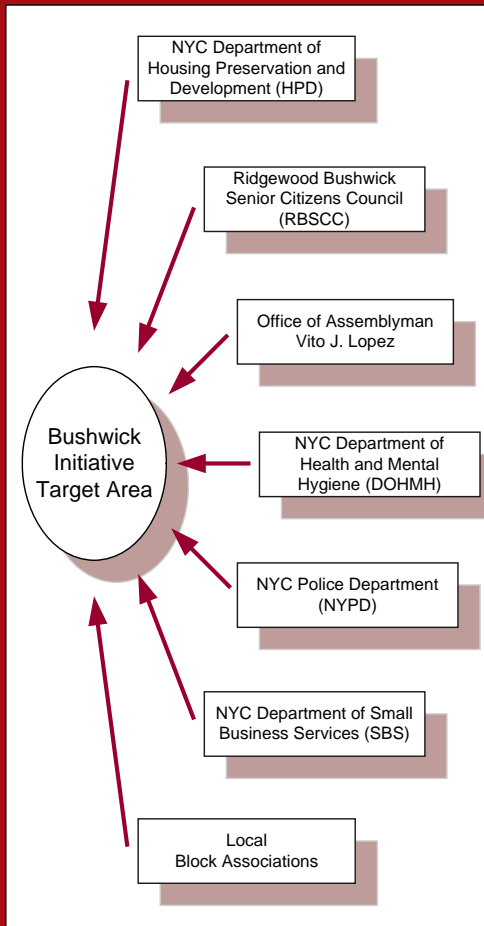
NYC Department of Housing Preservation and Development (HPD)

Ridgewood Bushwick Senior Citizens Council (RBSCC)

Office of Assemblyman Vito J. Lopez

Bushwick Initiative Target Area

NYC Department of Health and Mental Hygiene (DOHMH)

NYC Police Department (NYPD)

NYC Department of Small Business Services (SBS)

Local Block Associations